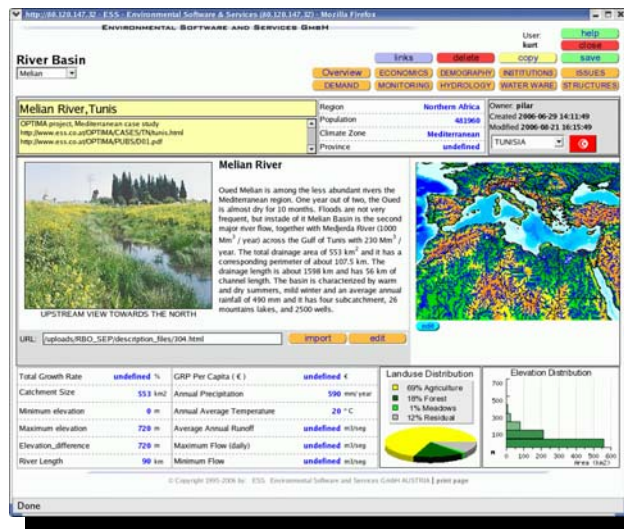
http://88.128.147.32 - ESS - Environmental Software & Services (88.128.147.32) - Mozilla Firefox

ENVIRONMENTAL SOFTWARE AND SERVICES GMBH

User: kurt

help
close
save

River Basin
Melian

links
delete
copy

Overview
ECONOMICS
DEMOGRAPHY
INSTITUTIONS
ISSUES
DEMAND
MONITORING
HYDROLOGY
WATER WARE
STRUCTURES

Melian River,Tunis

OPTIMA project, Mediterranean case study
http://www.ess.co.at/OPTIMA/CASES/TNtunis.html
http://www.ess.co.at/OPTIMA/PUBS/D01.pdf

| Region | Northern Africa |
|---|---|
| Population | 481960 |
| Climate Zone | Mediterranean |
| Province | undefined |

Owner: pilar
Created 2006-06-29 14:11:49
Modified 2006-08-21 16:15:49
TUNISIA

Melian River

Oued Melian is among the less abundant rivers the Mediterranean region. One year out of two, the Oued is almost dry for 10 months. Floods are not very frequent, but instead of it Melian Basin is the second major river flow, together with Medjerda River (1000 Mm$^3$ / year) across the Gulf of Tunis with 230 Mm$^3$ / year. The total drainage area of 553 km$^2$ and it has a corresponding perimeter of about 107.5 km. The drainage length is about 1598 km and has 56 km of channel length. The basin is characterized by warm and dry summers, mild winter and an average annual rainfall of 490 mm and it has four subcatchment, 26 mountains lakes, and 2500 wells.

UPSTREAM VIEW TOWARDS THE NORTH

edit

URL: /uploads/RBO_SEP/description_files/304.html
import
edit

| Total Growth Rate | undefined % | GRP Per Capita ( € ) | undefined € |
|---|---|---|---|
| Catchment Size | 553 km$^2$ | Annual Precipitation | 590 mm/year |
| Minimum elevation | 0 m | Annual Average Temperature | 20 °C |
| Maximum elevation | 720 m | Average Annual Runoff | undefined m3/sec |
| Elevation_difference | 720 m | Maximum Flow (daily) | undefined m3/sec |
| River Length | 90 km | Minimum Flow | undefined m3/sec |

Landuse Distribution
69% Agriculture
18% Forest
1% Meadows
12% Residual

Elevation Distribution
700
500
300
100
0 100 200 300 400 500 600
Area (km2)

© Copyright 1995-2006 by: ESS Environmental Software and Services GmbH AUSTRIA | print page

Done